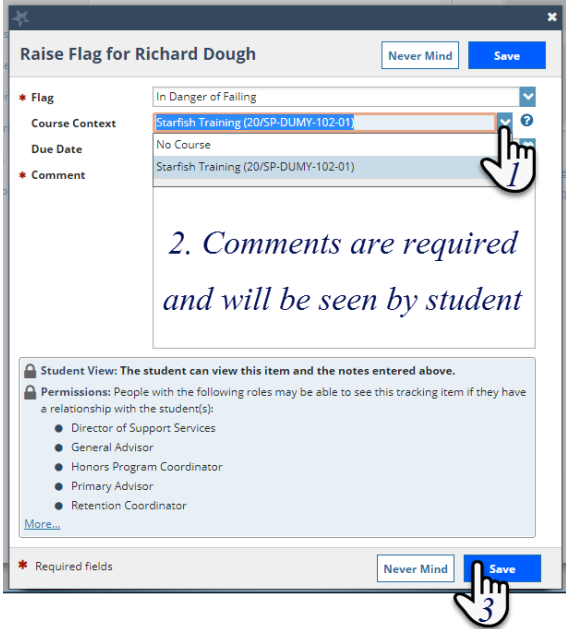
Raise Flag for Richard Dough

Never Mind Save

* Flag In Danger of Failing

Course Context Starfish Training (20/SP-DUMY-102-01)

No Course

Starfish Training (20/SP-DUMY-102-01)

Due Date

* Comment

1

2. Comments are required and will be seen by student

Student View: The student can view this item and the notes entered above.

Permissions: People with the following roles may be able to see this tracking item if they have a relationship with the student(s):

- Director of Support Services
- General Advisor
- Honors Program Coordinator
- Primary Advisor
- Retention Coordinator

More...

* Required fields

Never Mind Save

3